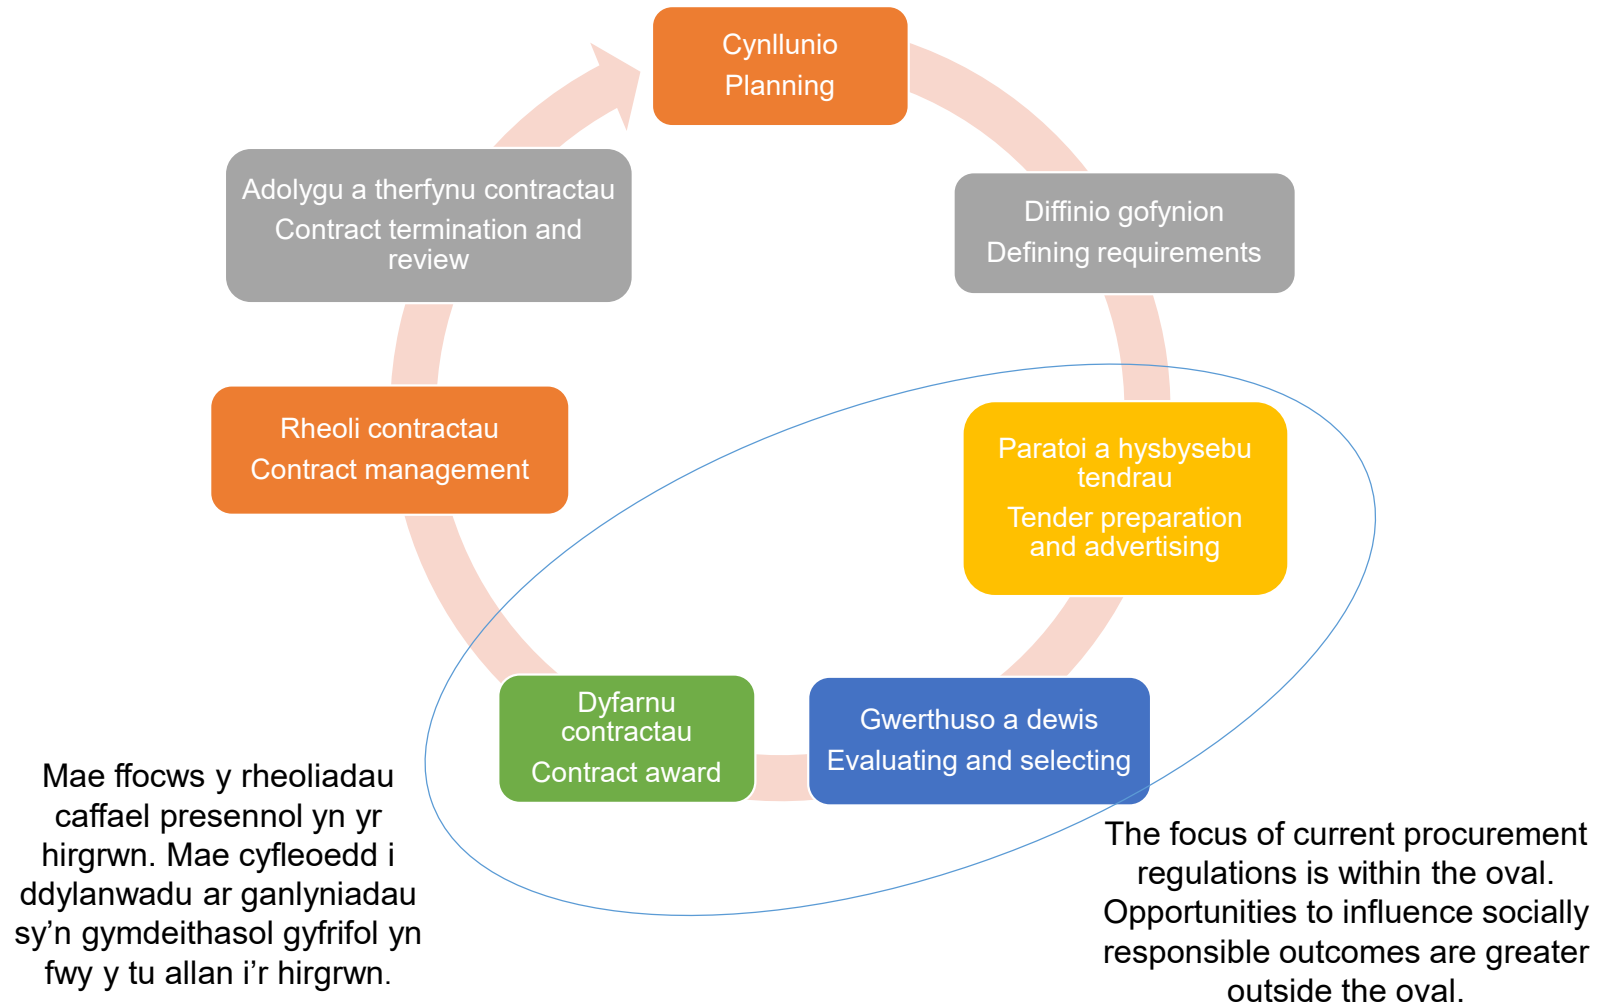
Cynllunio
Planning

Diffinio gofynion
Defining requirements

Paratoi a hysbysebu tendrau
Tender preparation and advertising

Gwerthuso a dewis
Evaluating and selecting

Dyfarnu contractau
Contract award

Rheoli contractau
Contract management

Adolygu a therfynu contractau
Contract termination and review

Mae ffocws y rheoliadau caffael presennol yn yr hirgrwn. Mae cyfleoedd i ddylanwadu ar ganlyniadau sy'n gymdeithasol gyfrifol yn fwy y tu allan i'r hirgrwn.

The focus of current procurement regulations is within the oval. Opportunities to influence socially responsible outcomes are greater outside the oval.